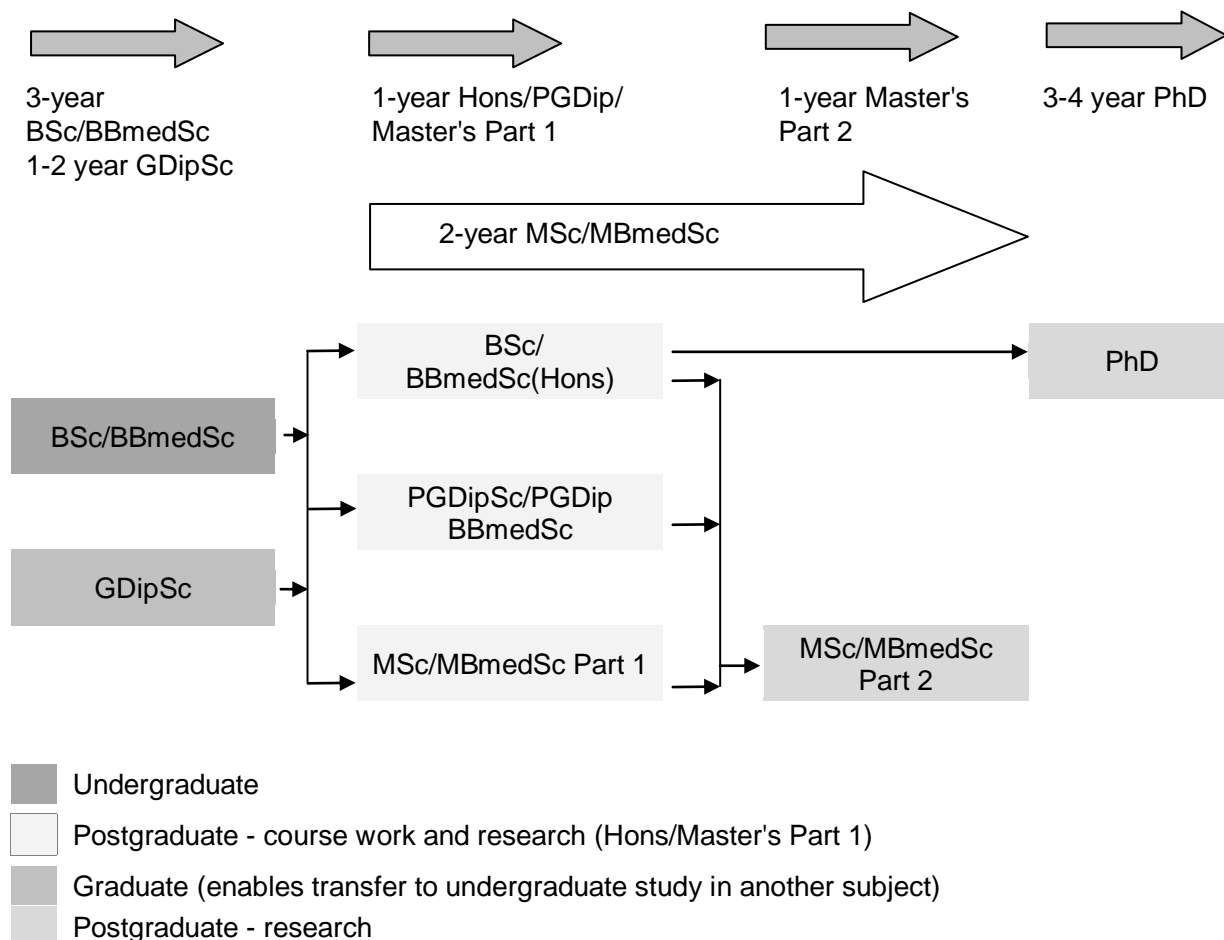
3-year BSc/BBmedSc
1-2 year GDipSc

1-year Hons/PGDip/ Master's Part 1

1-year Master's Part 2

3-4 year PhD

2-year MSc/MBmedSc

BSc/BBmedSc

GDipSc

BSc/ BBmedSc(Hons)

PGDipSc/PGDip BBmedSc

MSc/MBmedSc Part 1

PhD

MSc/MBmedSc Part 2

Undergraduate
Postgraduate - course work and research (Hons/Master's Part 1)
Graduate (enables transfer to undergraduate study in another subject)
Postgraduate - research